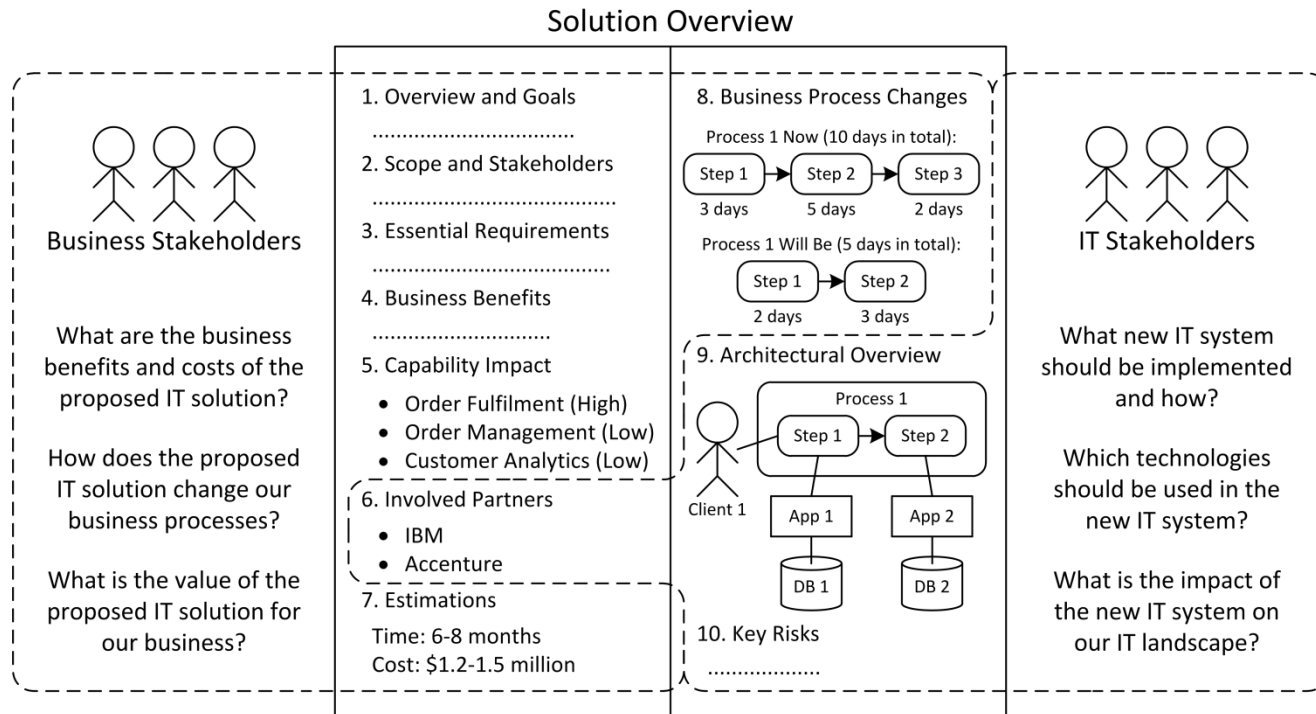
Solution Overview

Business Stakeholders

What are the business benefits and costs of the proposed IT solution?

How does the proposed IT solution change our business processes?

What is the value of the proposed IT solution for our business?

1. Overview and Goals

..............................

2. Scope and Stakeholders

..............................

3. Essential Requirements

..............................

4. Business Benefits

..............................

5. Capability Impact

- Order Fulfilment (High)
- Order Management (Low)
- Customer Analytics (Low)

6. Involved Partners

- IBM
- Accenture

7. Estimations

Time: 6-8 months
Cost: $1.2-1.5 million

8. Business Process Changes

Process 1 Now (10 days in total):

Step 1 3 days
Step 2 5 days
Step 3 2 days

Process 1 Will Be (5 days in total):

Step 1 2 days
Step 2 3 days

9. Architectural Overview

Process 1
Step 1
Step 2
Client 1
App 1
App 2
DB 1
DB 2

10. Key Risks

..................

IT Stakeholders

What new IT system should be implemented and how?

Which technologies should be used in the new IT system?

What is the impact of the new IT system on our IT landscape?